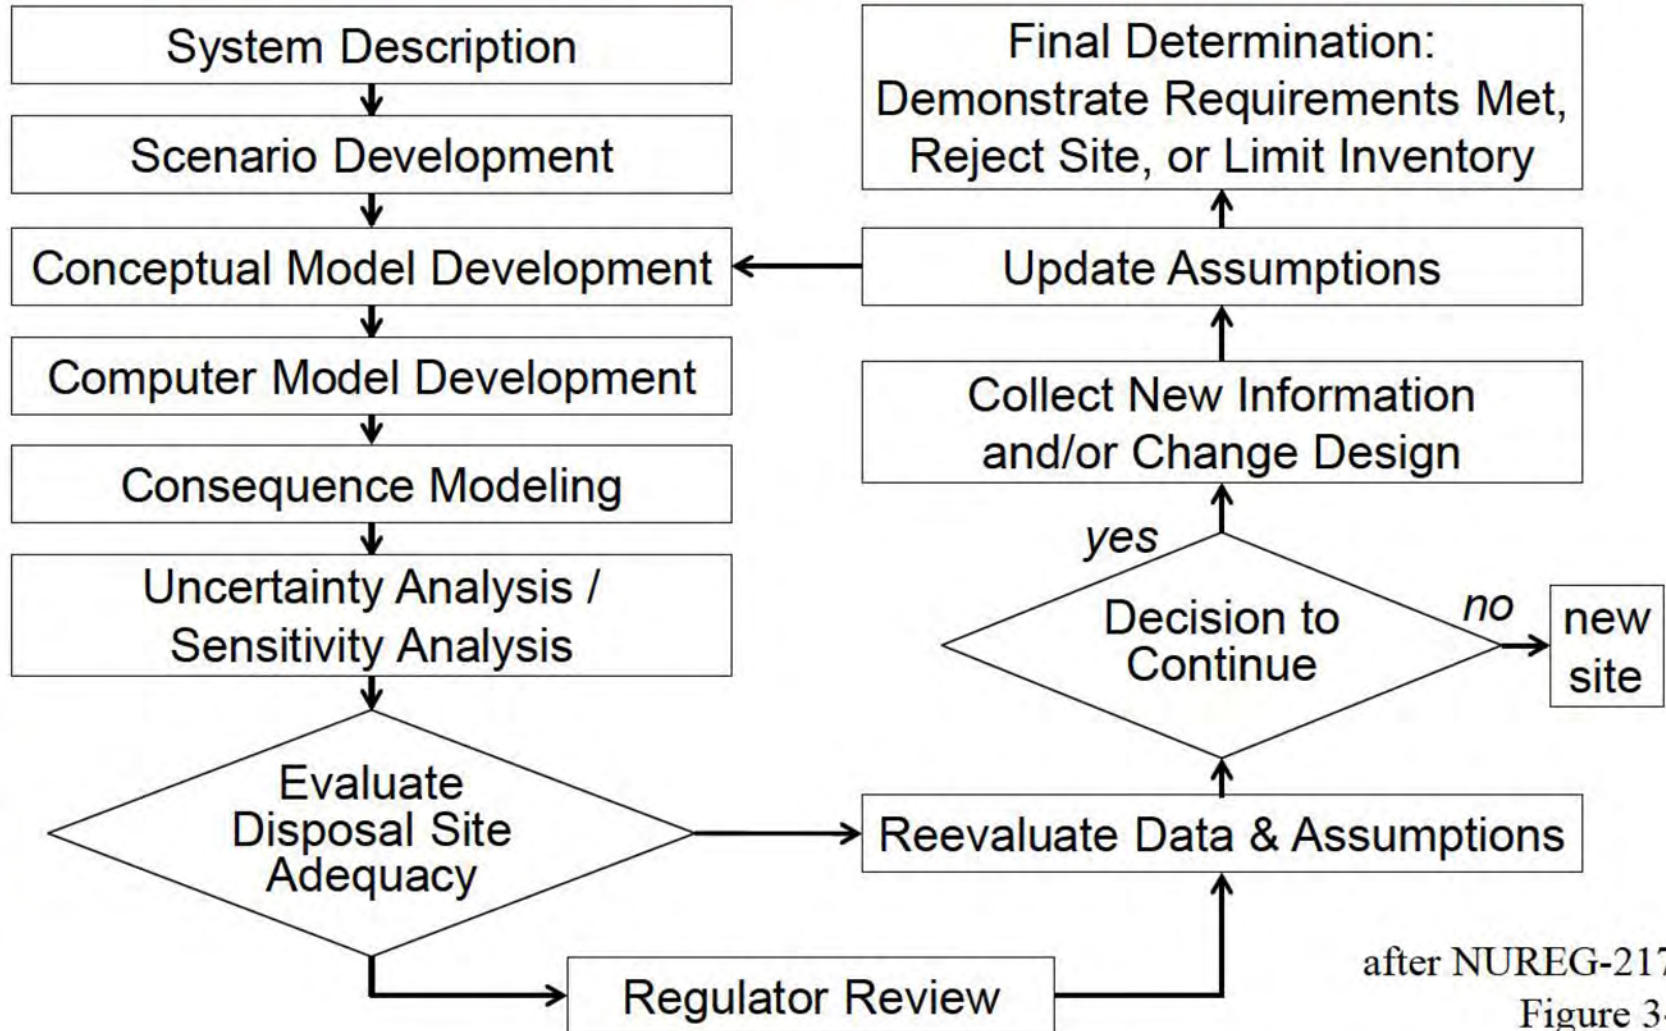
System Description

Scenario Development

Conceptual Model Development

Computer Model Development

Consequence Modeling

Uncertainty Analysis / Sensitivity Analysis

Evaluate Disposal Site Adequacy

Regulator Review

Final Determination: Demonstrate Requirements Met, Reject Site, or Limit Inventory

Update Assumptions

Collect New Information and/or Change Design

yes

Decision to Continue

no

new site

Reevaluate Data & Assumptions

after NUREG-21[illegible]

Figure 3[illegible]